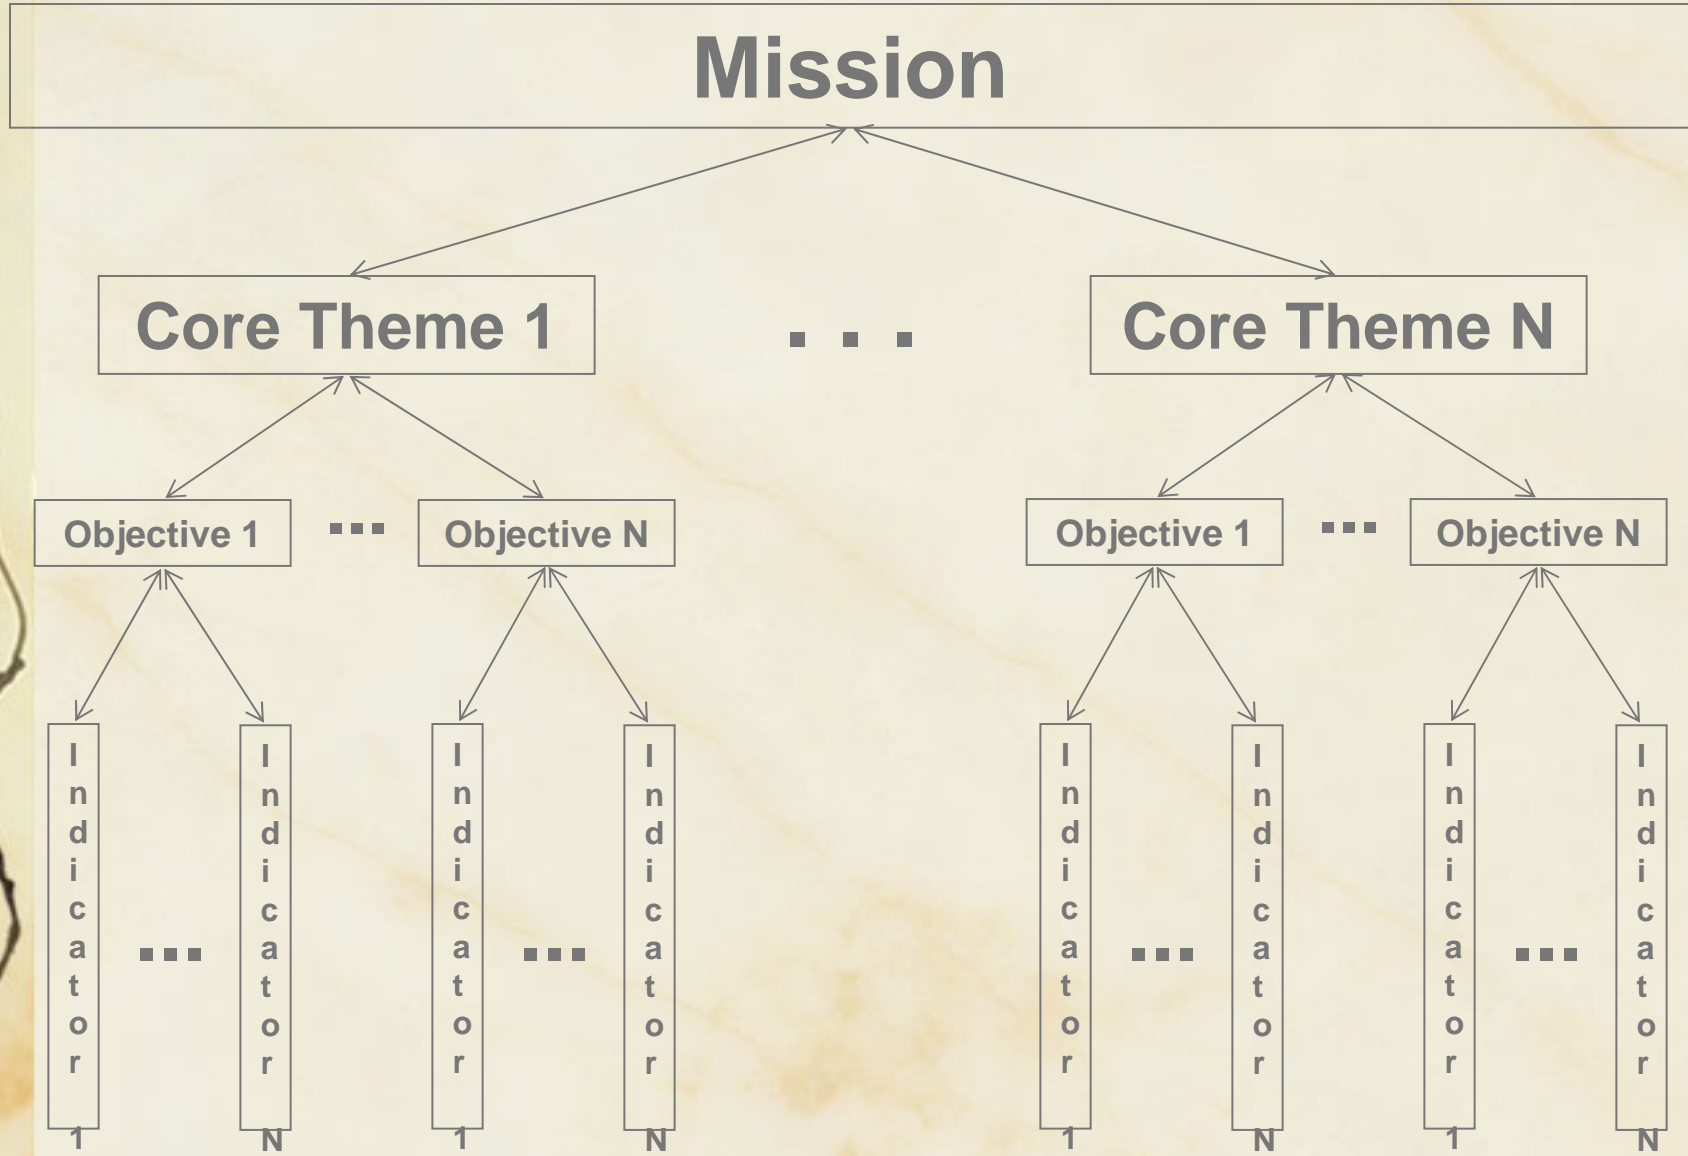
Mission

Core Theme 1

. . .

Core Theme N

Objective 1 ... Objective N

Objective 1 ... Objective N

Indicator 1 ... Indicator N

Indicator 1 ... Indicator N

Indicator 1 ... Indicator N

Indicator 1 ... Indicator N